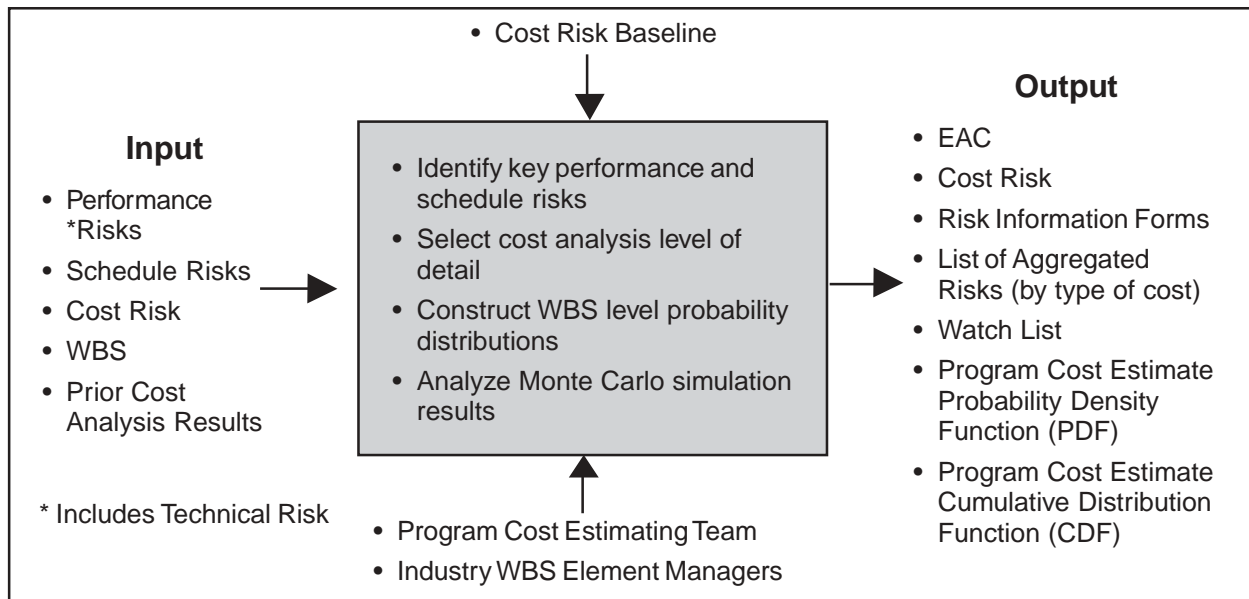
• Cost Risk Baseline

Input

• Performance *Risks
• Schedule Risks
• Cost Risk
• WBS
• Prior Cost Analysis Results

* Includes Technical Risk

• Identify key performance and schedule risks
• Select cost analysis level of detail
• Construct WBS level probability distributions
• Analyze Monte Carlo simulation results

• Program Cost Estimating Team
• Industry WBS Element Managers

Output

• EAC
• Cost Risk
• Risk Information Forms
• List of Aggregated Risks (by type of cost)
• Watch List
• Program Cost Estimate Probability Density Function (PDF)
• Program Cost Estimate Cumulative Distribution Function (CDF)